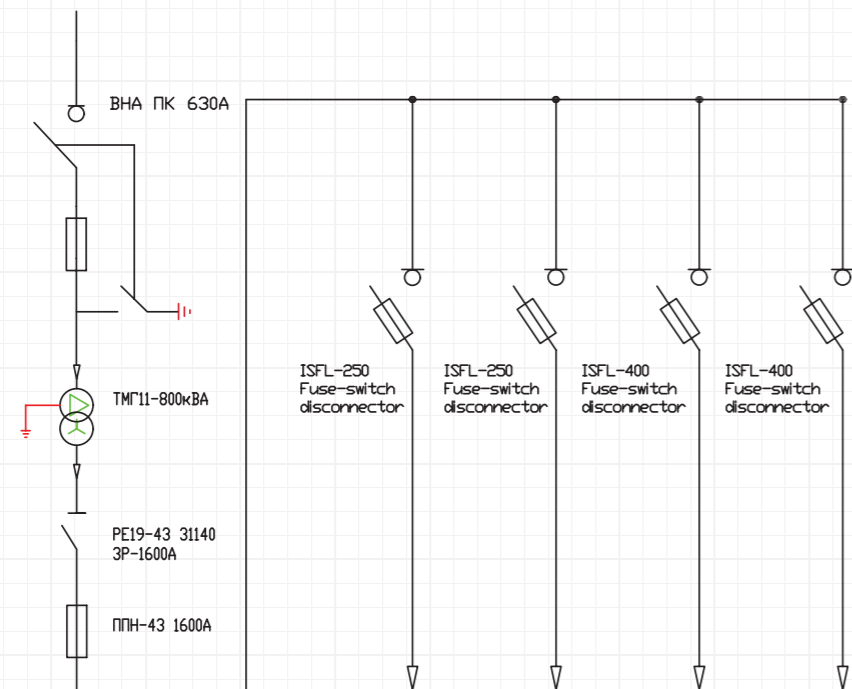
ВНА ПК 630А

ТМГ11-800кВА

РЕ19-43 31140
3Р-1600А

ППН-43 1600А

ISFL-250
Fuse-switch
disconnector

ISFL-250
Fuse-switch
disconnector

ISFL-400
Fuse-switch
disconnector

ISFL-400
Fuse-switch
disconnector